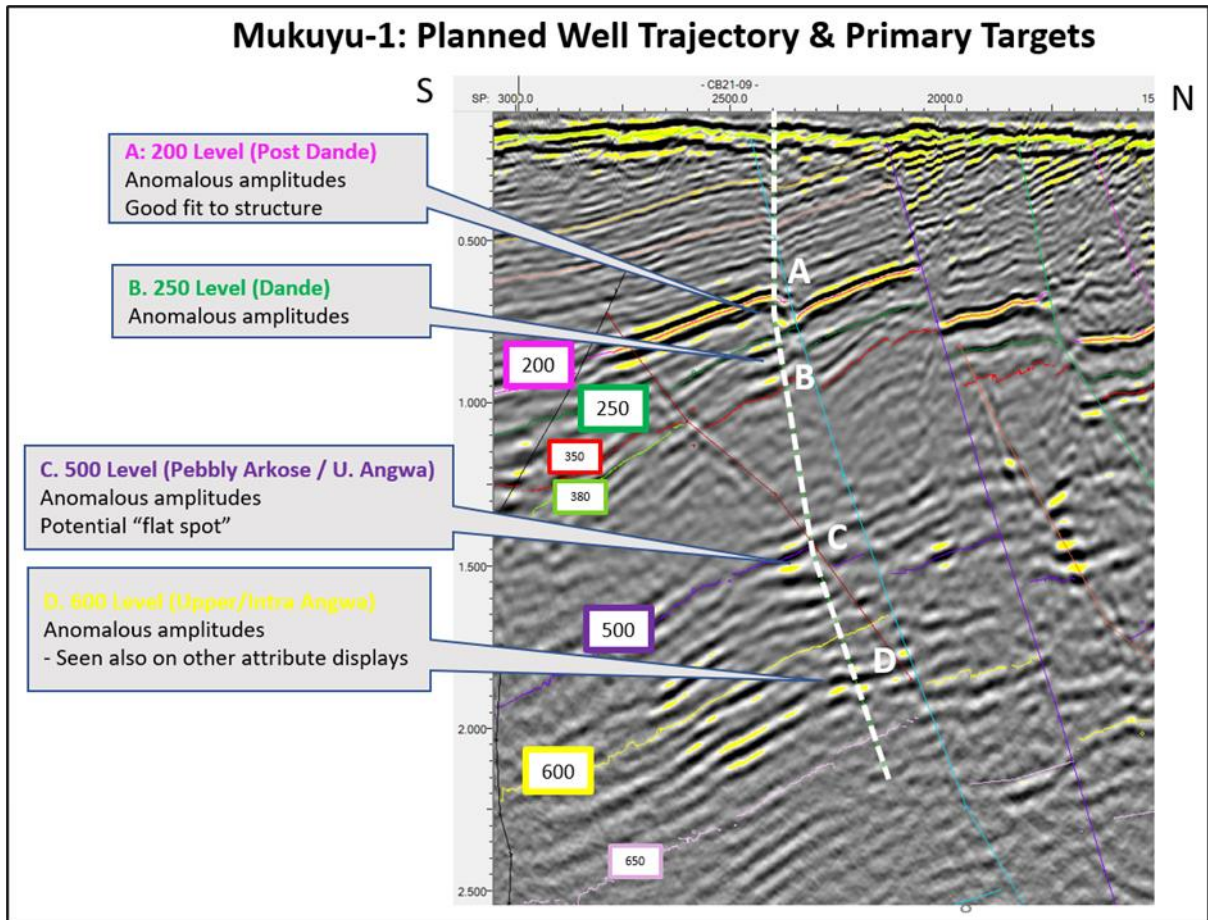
Mukuyu-1: Planned Well Trajectory & Primary Targets

S

N

SP: 3000.0

- CB21-09 -

2500.0

2000.0

15

A: 200 Level (Post Dande)
Anomalous amplitudes
Good fit to structure

B. 250 Level (Dande)
Anomalous amplitudes

C. 500 Level (Pebbly Arkose / U. Angwa)
Anomalous amplitudes
Potential "flat spot"

D. 600 Level (Upper/Intra Angwa)
Anomalous amplitudes
- Seen also on other attribute displays

0.500

1.000

1.500

2.000

2.500

A

B

C

D

200

250

350

380

500

600

650